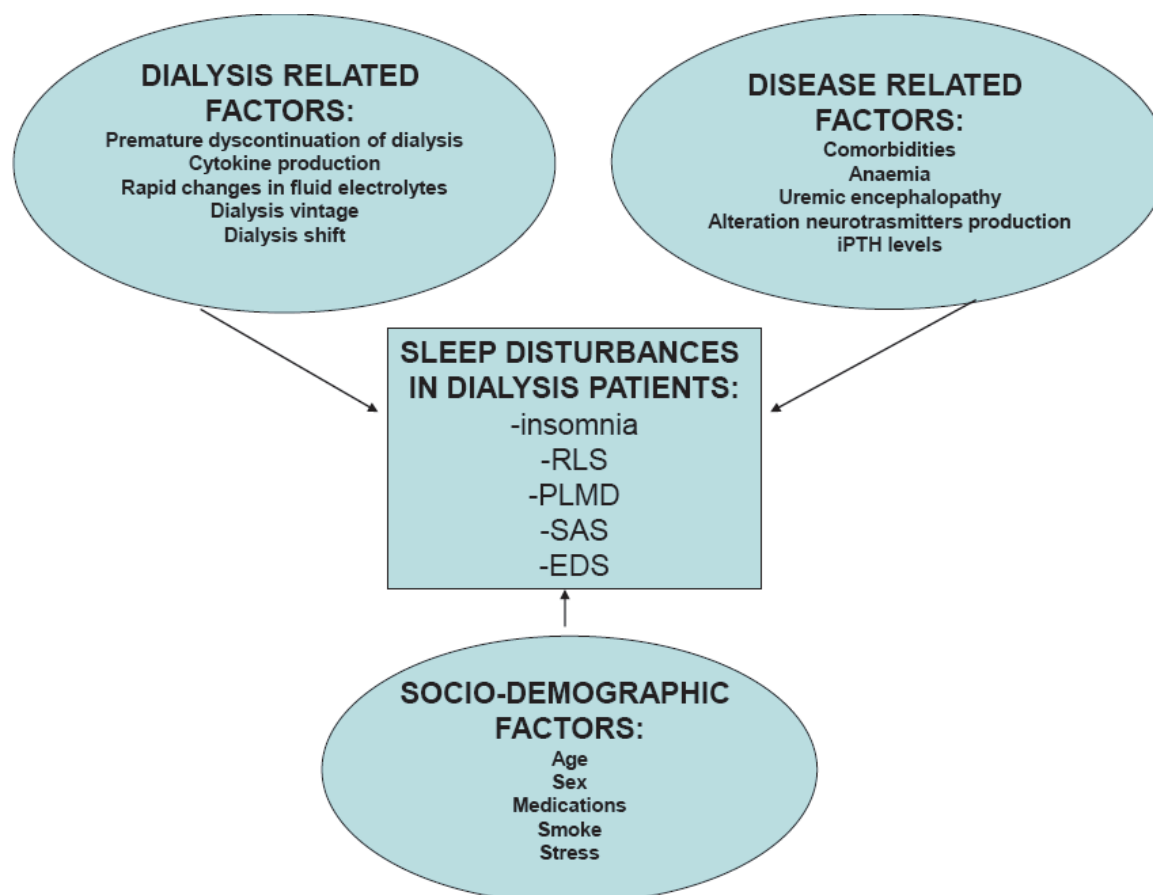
DIALYSIS RELATED FACTORS:
Premature dyscontinuation of dialysis
Cytokine production
Rapid changes in fluid electrolytes
Dialysis vintage
Dialysis shift

DISEASE RELATED FACTORS:
Comorbidities
Anaemia
Uremic encephalopathy
Alteration neurotrasmitters production
iPTH levels

SLEEP DISTURBANCES IN DIALYSIS PATIENTS:
-insomnia
-RLS
-PLMD
-SAS
-EDS

SOCIO-DEMOGRAPHIC FACTORS:
Age
Sex
Medications
Smoke
Stress